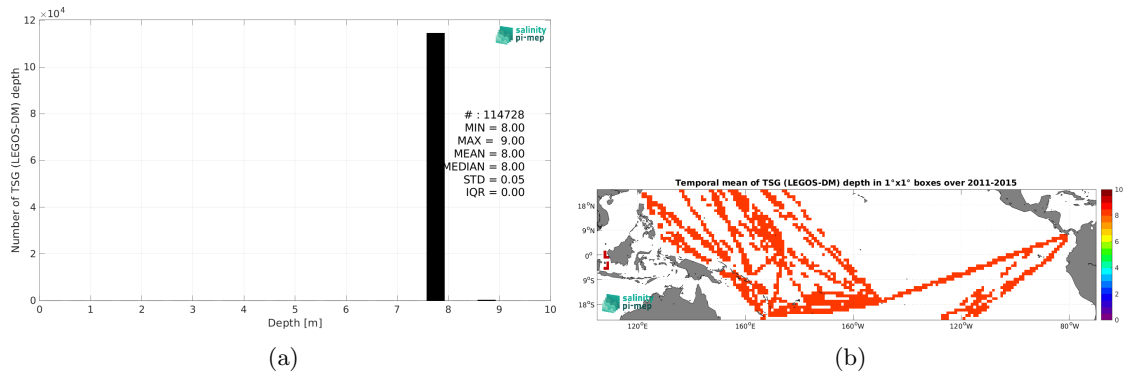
$\times 10^4$

salinity pi-mep

Number of TSG (LEGOS-DM) depth

12
10
8
6
4
2
0

# : 114728
MIN = 8.00
MAX = 9.00
MEAN = 8.00
MEDIAN = 8.00
STD = 0.05
IQR = 0.00

0 1 2 3 4 5 6 7 8 9 10
Depth [m]

(a)

Temporal mean of TSG (LEGOS-DM) depth in 1°x1° boxes over 2011-2015

18°N
9°N
0°
9°S
18°S

120°E 160°E 160°W 120°W 80°W

salinity pi-mep

10
8
6
4
2
0

(b)